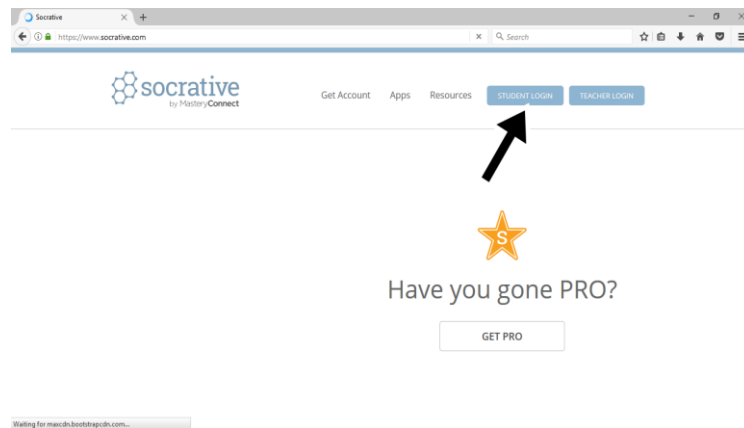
Socrative

https://www.socrative.com

Search

socrative
by MasteryConnect

Get Account Apps Resources STUDENT LOGIN TEACHER LOGIN

S

Have you gone PRO?

GET PRO

Waiting for maxcdn.bootstrapcdn.com...